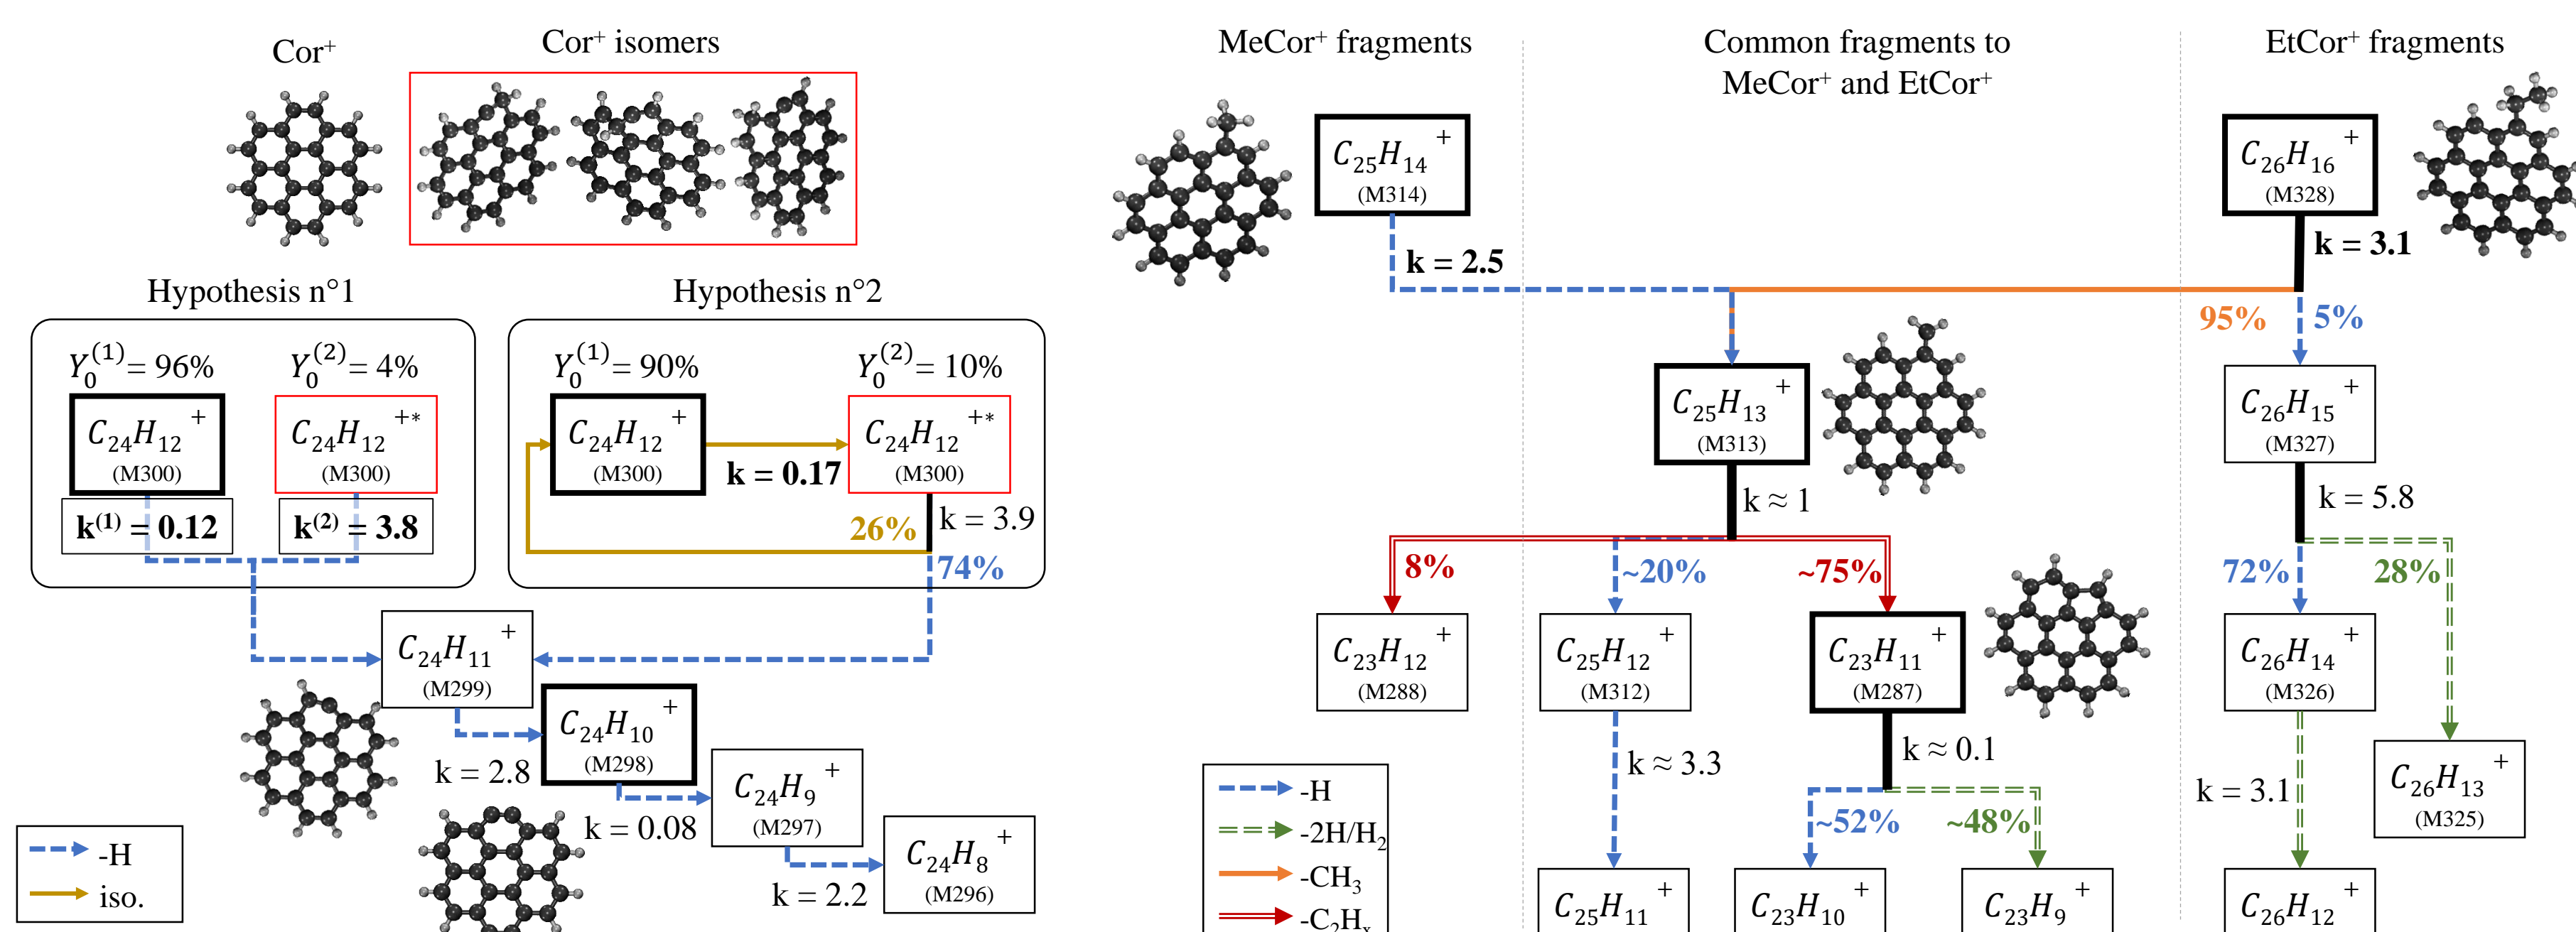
Cor$^+$

Cor$^+$ isomers

Hypothesis n°1

$Y_0^{(1)}$= 96%

$Y_0^{(2)}$= 4%

$C_{24}H_{12}$ $^+$ (M300)

$C_{24}H_{12}$ $^{+*}$ (M300)

$k^{(1)}$ = 0.12

$k^{(2)}$ = 3.8

Hypothesis n°2

$Y_0^{(1)}$= 90%

$Y_0^{(2)}$= 10%

$C_{24}H_{12}$ $^+$ (M300)

k = 0.17

$C_{24}H_{12}$ $^{+*}$ (M300)

26%

k = 3.9

74%

$C_{24}H_{11}$ $^+$ (M299)

$C_{24}H_{10}$ $^+$ (M298)

k = 2.8

$C_{24}H_9$ $^+$ (M297)

k = 0.08

$C_{24}H_8$ $^+$ (M296)

k = 2.2

-H

iso.

MeCor$^+$ fragments

Common fragments to MeCor$^+$ and EtCor$^+$

EtCor$^+$ fragments

$C_{25}H_{14}$ $^+$ (M314)

k = 2.5

$C_{26}H_{16}$ $^+$ (M328)

k = 3.1

95%

5%

$C_{25}H_{13}$ $^+$ (M313)

k ≈ 1

$C_{26}H_{15}$ $^+$ (M327)

k = 5.8

8%

~20%

~75%

72%

28%

$C_{23}H_{12}$ $^+$ (M288)

$C_{25}H_{12}$ $^+$ (M312)

$C_{23}H_{11}$ $^+$ (M287)

$C_{26}H_{14}$ $^+$ (M326)

k ≈ 3.3

k ≈ 0.1

~52%

~48%

k = 3.1

$C_{26}H_{13}$ $^+$ (M325)

-H

-2H/H$_2$

-CH$_3$

-C$_2$H$_x$

$C_{25}H_{11}$ $^+$

$C_{23}H_{10}$ $^+$

$C_{23}H_9$ $^+$

$C_{26}H_{12}$ $^+$